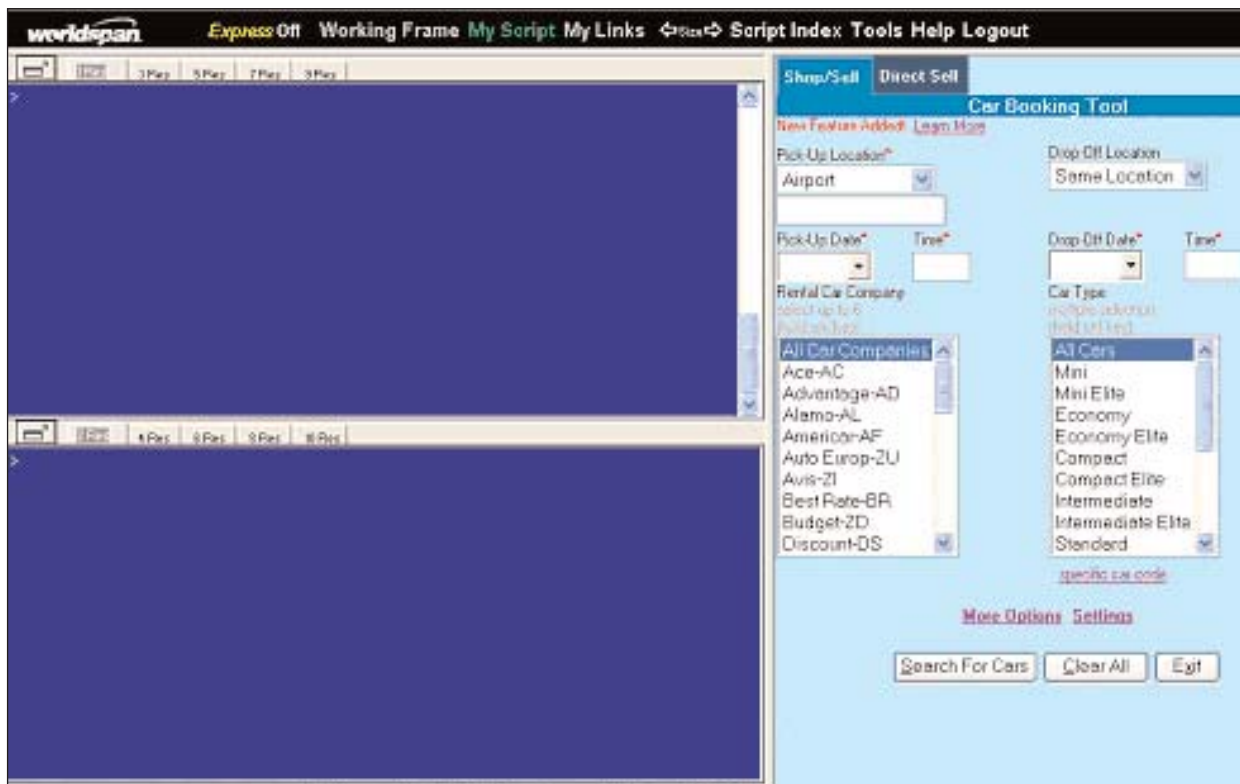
worldspan Express Off Working Frame My Script My Links Size Script Index Tools Help Logout

3 Pley 5 Pley 7 Pley 9 Pley

>

4 Pes 6 Pes 8 Pes 10 Pes

>

Shop/Sell Direct Sell

Car Booking Tool

New Feature Added! Learn More

Pick-Up Location*
Airport

Drop Off Location
Same Location

Pick-Up Date*
Time*

Drop Off Date*
Time*

Rental Car Company
select up to 6
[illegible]

Car Type
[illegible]
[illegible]

All Car Companies
Ace-AC
Advantage-AD
Alamo-AL
American-AF
Auto Europ-ZU
Avis-ZI
Best Rate-BR
Budget-ZD
Discount-DS

All Cars
Mini
Mini Elite
Economy
Economy Elite
Compact
Compact Elite
Intermediate
Intermediate Elite
Standard

specific car code

More Options Settings

Search For Cars Clear All Exit